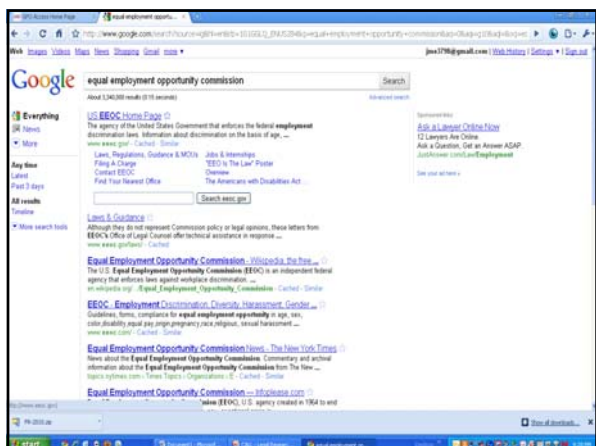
GPO Access Home Page | equal employment opportu... ×

http://www.google.com/search?source=ig&hl=en&rlz=1G1GGLQ_ENUS284&q=equal+employment+opportunity+commission&aq=0&aqi=g10&aql=&oq=ec

Web Images Videos Maps News Shopping Gmail more ▾

jme3798@gmail.com | Web History | Settings ▾ | Sign out

Google

equal employment opportunity commission

Search

About 3,340,000 results (0.15 seconds)

Advanced search

Everything
News
More

Any time
Latest
Past 3 days

All results
Timeline

More search tools

US EEOC Home Page
The agency of the United States Government that enforces the federal employment discrimination laws. Information about discrimination on the basis of age, ...
www.eeoc.gov/ - Cached - Similar

Laws, Regulations, Guidance & MOUs | Jobs & Internships
Filing A Charge | "EEO Is The Law" Poster
Contact EEOC | Overview
Find Your Nearest Office | The Americans with Disabilities Act ...

Search eeoc.gov

Laws & Guidance
Although they do not represent Commission policy or legal opinions, these letters from EEOC's Office of Legal Counsel offer technical assistance in response ...
www.eeoc.gov/laws/ - Cached

Equal Employment Opportunity Commission - Wikipedia, the free ...
The U.S. Equal Employment Opportunity Commission (EEOC) is an independent federal agency that enforces laws against workplace discrimination. ...
en.wikipedia.org/.../Equal_Employment_Opportunity_Commission - Cached - Similar

EEOC - Employment Discrimination, Diversity, Harassment, Gender ...
Guidelines, forms, compliance for equal employment opportunity in age, sex, color,disability,equal pay,origin,pregnancy,race,religious, sexual harassment ...
www.eeoc.com/ - Cached - Similar

Equal Employment Opportunity Commission News - The New York Times
News about the Equal Employment Opportunity Commission. Commentary and archival information about the Equal Employment Opportunity Commission from The New ...
topics.nytimes.com › Times Topics › Organizations › E - Cached - Similar

Equal Employment Opportunity Commission — Infoplease.com
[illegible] (EEOC), U.S. agency created in 1964 to end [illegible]

Sponsored links

Ask a Lawyer Online Now
12 Lawyers Are Online.
Ask a Question, Get an Answer ASAP.
JustAnswer.com/LawEmployment

See your ad here »

Show all downloads...

start